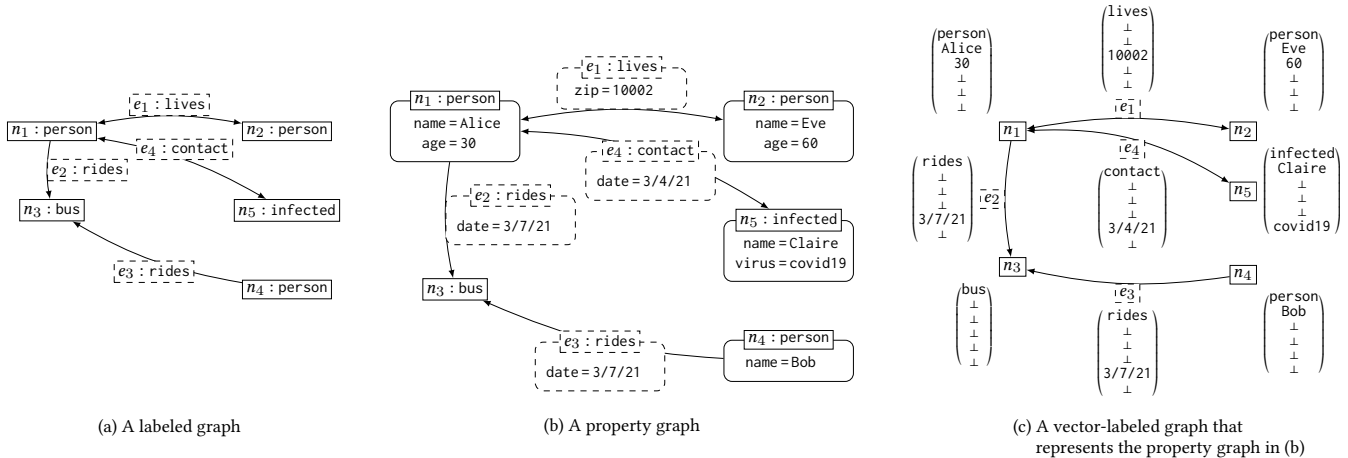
$e_1$ : lives

$n_1$ : person

$n_2$ : person

$e_4$ : contact

$e_2$ : rides

$n_3$ : bus

$n_5$ : infected

$e_3$ : rides

$n_4$ : person

(a) A labeled graph

$e_1$ : lives
zip = 10002

$n_1$ : person
name = Alice
age = 30

$n_2$ : person
name = Eve
age = 60

$e_4$ : contact
date = 3/4/21

$e_2$ : rides
date = 3/7/21

$n_5$ : infected
name = Claire
virus = covid19

$n_3$ : bus

$e_3$ : rides
date = 3/7/21

$n_4$ : person
name = Bob

(b) A property graph

$\begin{pmatrix} \text{person} \\ \text{Alice} \\ 30 \\ \bot \\ \bot \\ \bot \end{pmatrix}$

$\begin{pmatrix} \text{lives} \\ \bot \\ \bot \\ 10002 \\ \bot \\ \bot \end{pmatrix}$

$\begin{pmatrix} \text{person} \\ \text{Eve} \\ 60 \\ \bot \\ \bot \\ \bot \end{pmatrix}$

$e_1$

$n_1$

$n_2$

$e_4$

$\begin{pmatrix} \text{rides} \\ \bot \\ \bot \\ \bot \\ 3/7/21 \\ \bot \end{pmatrix}$

$e_2$

$\begin{pmatrix} \text{contact} \\ \bot \\ \bot \\ \bot \\ 3/4/21 \\ \bot \end{pmatrix}$

$n_5$

$\begin{pmatrix} \text{infected} \\ \text{Claire} \\ \bot \\ \bot \\ \bot \\ \text{covid19} \end{pmatrix}$

$n_3$

$n_4$

$e_3$

$\begin{pmatrix} \text{bus} \\ \bot \\ \bot \\ \bot \\ \bot \\ \bot \end{pmatrix}$

$\begin{pmatrix} \text{rides} \\ \bot \\ \bot \\ \bot \\ 3/7/21 \\ \bot \end{pmatrix}$

$\begin{pmatrix} \text{person} \\ \text{Bob} \\ \bot \\ \bot \\ \bot \\ \bot \end{pmatrix}$

(c) A vector-labeled graph that represents the property graph in (b)